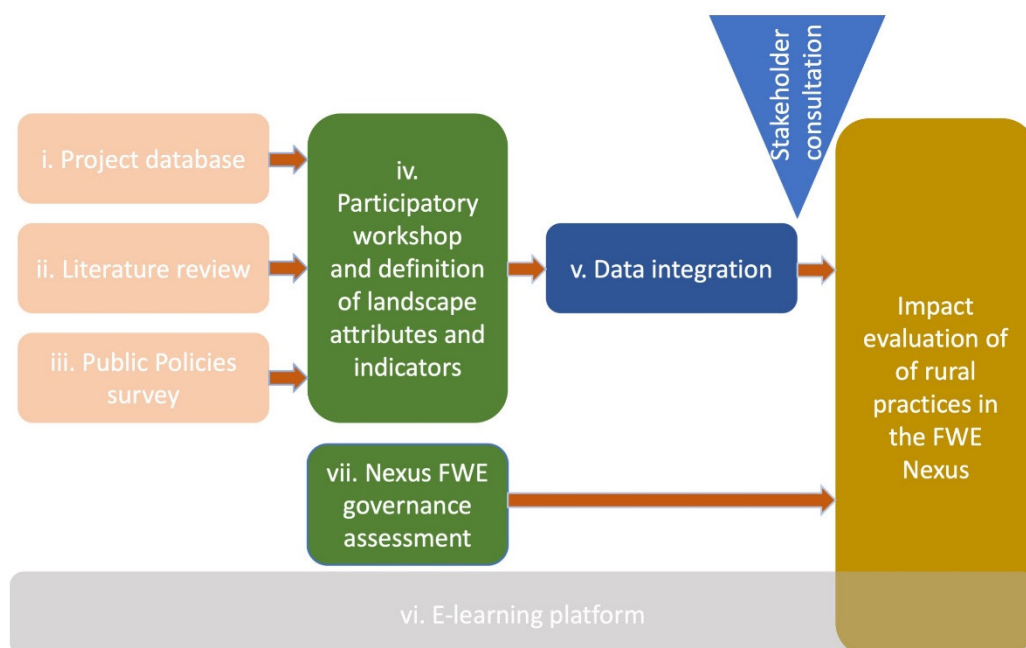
i. Project database

ii. Literature review

iii. Public Policies survey

iv. Participatory workshop and definition of landscape attributes and indicators

v. Data integration

Stakeholder consultation

Impact evaluation of of rural practices in the FWE Nexus

vii. Nexus FWE governance assessment

vi. E-learning platform